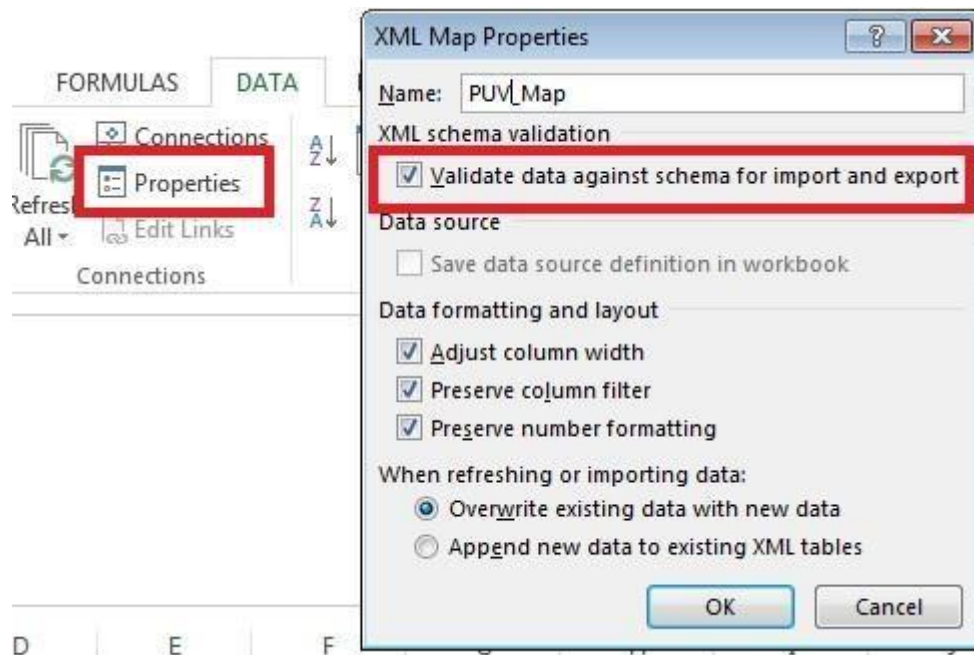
FORMULAS DATA

Connections
Properties
Edit Links
Refresh All
Connections

XML Map Properties
?
Name: PUV_Map
XML schema validation
Validate data against schema for import and export
Data source
Save data source definition in workbook
Data formatting and layout
Adjust column width
Preserve column filter
Preserve number formatting
When refreshing or importing data:
Overwrite existing data with new data
Append new data to existing XML tables
OK
Cancel

D E F